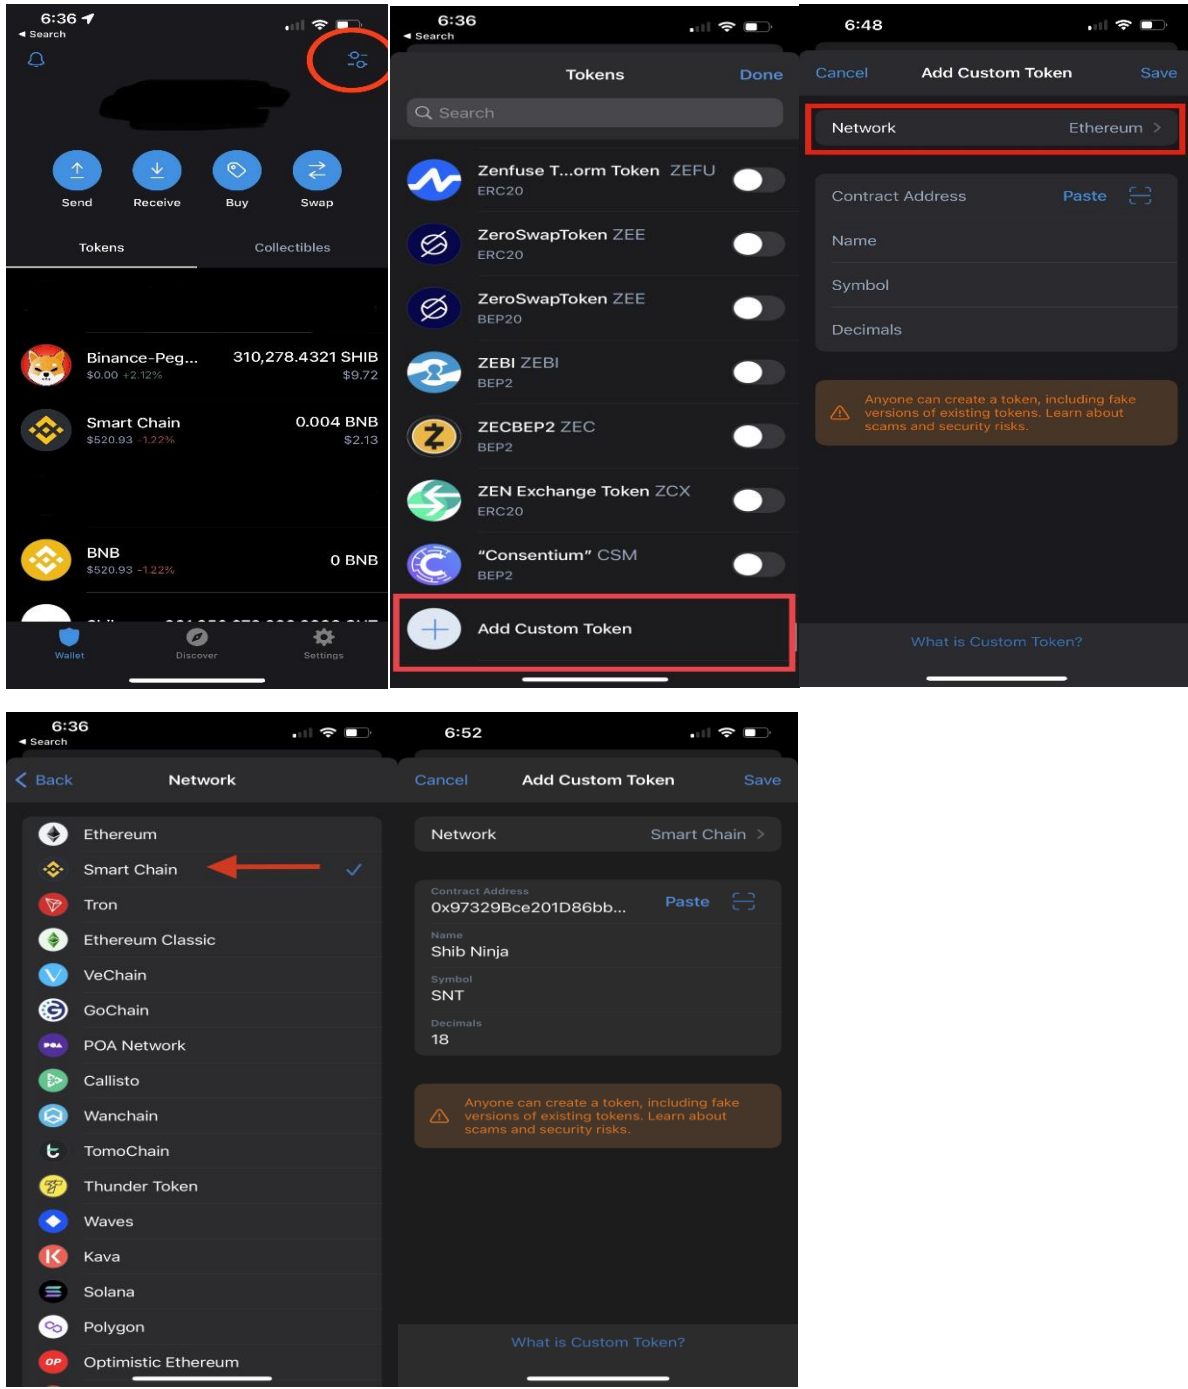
6:36
◂ Search

Send
Receive
Buy
Swap

Tokens
Collectibles

Binance-Peg...
$0.00 +2.12%
310,278.4321 SHIB
$9.72

Smart Chain
$520.93 -1.22%
0.004 BNB
$2.13

BNB
$520.93 -1.22%
0 BNB

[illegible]

Wallet
Discover
Settings

6:36
◂ Search

Tokens
Done

Search

Zenfuse T...orm Token ZEFU
ERC20

ZeroSwapToken ZEE
ERC20

ZeroSwapToken ZEE
BEP20

ZEBI ZEBI
BEP2

ZECBEP2 ZEC
BEP2

ZEN Exchange Token ZCX
ERC20

“Consentium” CSM
BEP2

Add Custom Token

6:48

Cancel
Add Custom Token
Save

Network
Ethereum

Contract Address
Paste

Name

Symbol

Decimals

Anyone can create a token, including fake versions of existing tokens. Learn about scams and security risks.

What is Custom Token?

6:36
◂ Search

Back
Network

Ethereum
Smart Chain
Tron
Ethereum Classic
VeChain
GoChain
POA Network
Callisto
Wanchain
TomoChain
Thunder Token
Waves
Kava
Solana
Polygon
Optimistic Ethereum

6:52

Cancel
Add Custom Token
Save

Network
Smart Chain

Contract Address
0x97329Bce201D86bb...
Paste

Name
Shib Ninja

Symbol
SNT

Decimals
18

Anyone can create a token, including fake versions of existing tokens. Learn about scams and security risks.

What is Custom Token?